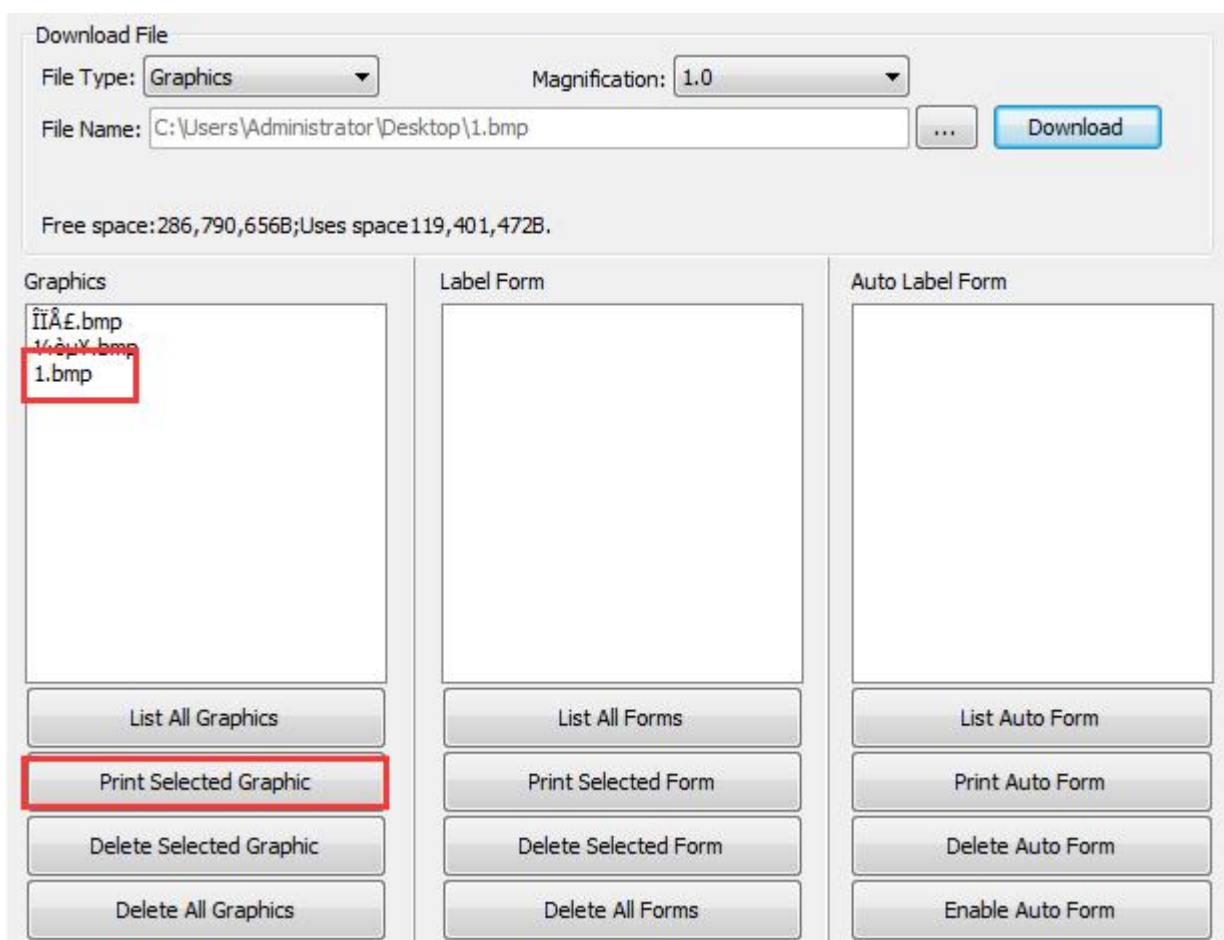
Download File

File Type: Graphics

Magnification: 1.0

File Name: C:\Users\Administrator\Desktop\1.bmp

...

Download

Free space:286,790,656B;Uses space119,401,472B.

Graphics

ÎÏÅ£.bmp
¼ÒµÝ.bmp
1.bmp

List All Graphics

Print Selected Graphic

Delete Selected Graphic

Delete All Graphics

Label Form

List All Forms

Print Selected Form

Delete Selected Form

Delete All Forms

Auto Label Form

List Auto Form

Print Auto Form

Delete Auto Form

Enable Auto Form